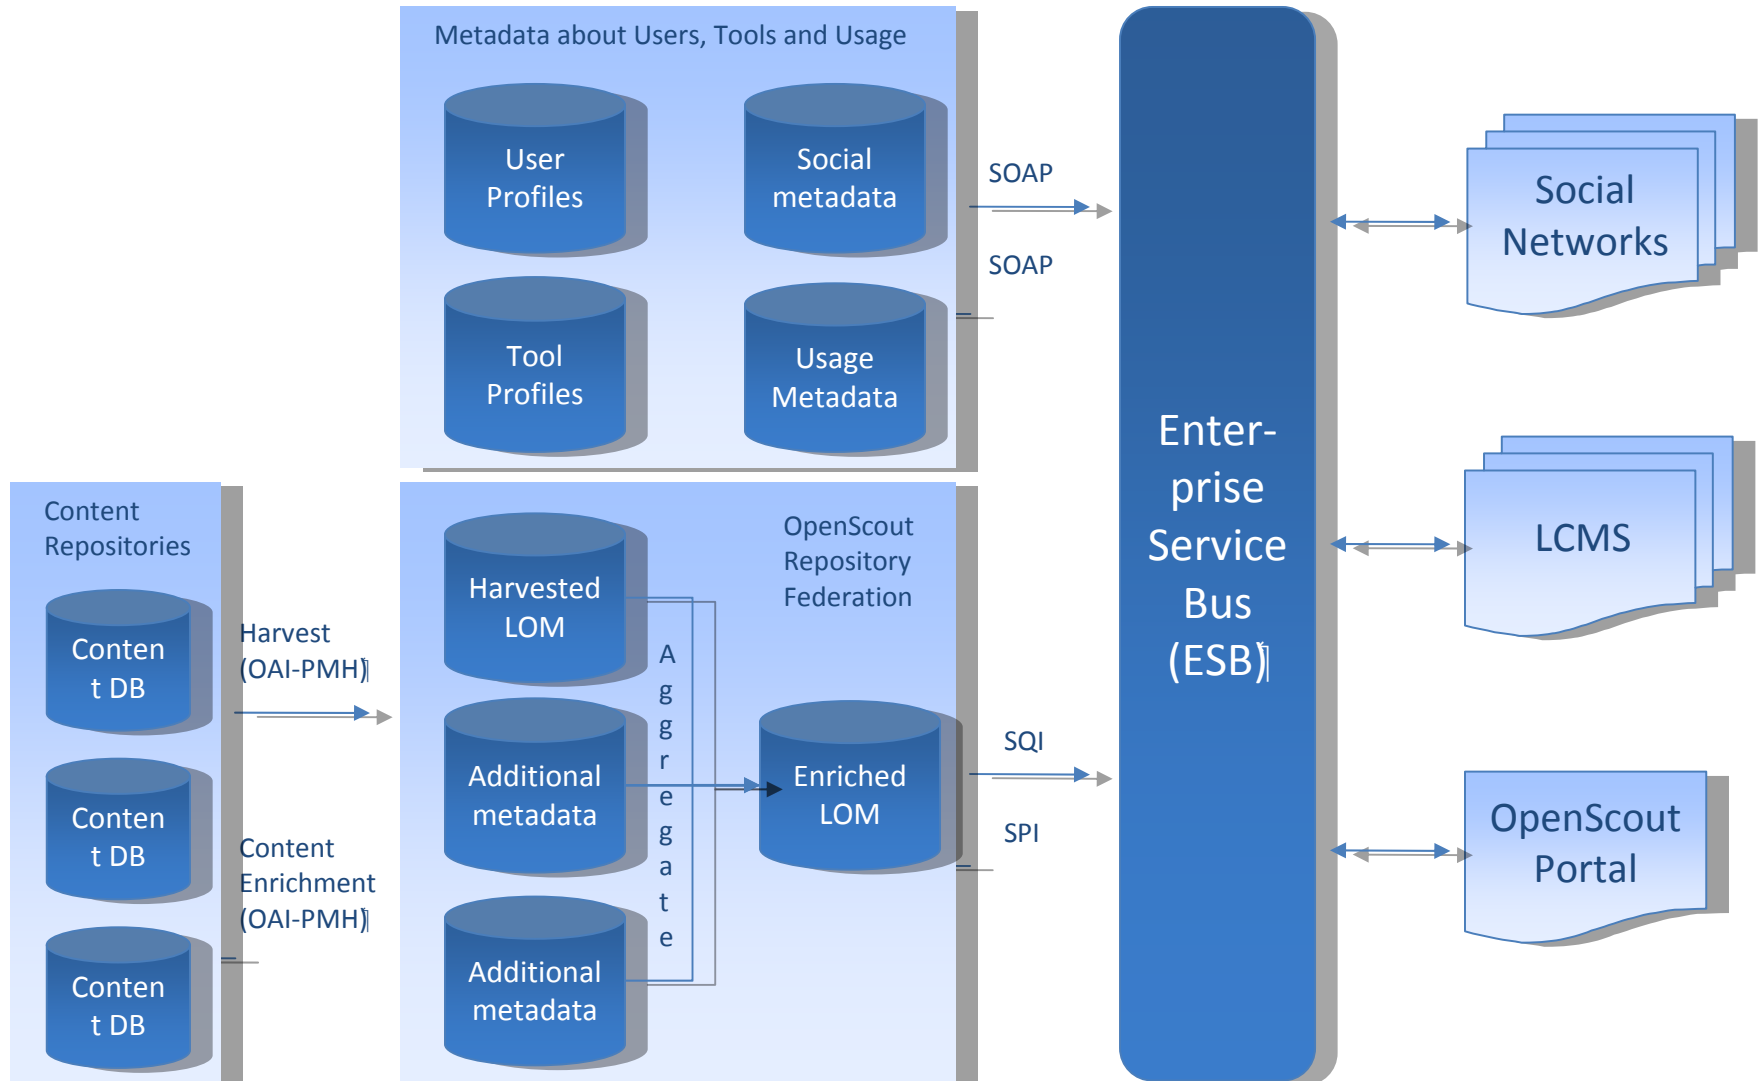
Metadata about Users, Tools and Usage

User Profiles

Social metadata

Tool Profiles

Usage Metadata

SOAP

SOAP

Enterprise Service Bus (ESB)

Social Networks

LCMS

OpenScout Portal

Content Repositories

Content DB

Content DB

Content DB

Harvest (OAI-PMH)

Content Enrichment (OAI-PMH)

OpenScout Repository Federation

Harvested LOM

Additional metadata

Additional metadata

Aggregate

Enriched LOM

SQI

SPI